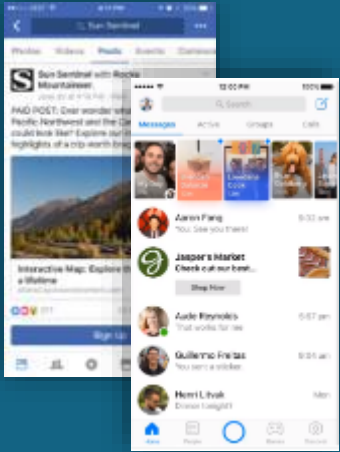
Sun Sentinel

Photos Videos Posts Events Commun

Sun Sentinel with Rocky Mountaineer

PAID POST: Ever wonder what Jasper and the Canadian Rockies could look like? Explore our interactive map highlights of a trip worth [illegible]

Interactive Map: Explore the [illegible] a lifetime

Sign Up

12:00 PM 100%

Search

Messages Active Groups Calls

Aaron Fang 9:32 am
You: See you there!

Jasper's Market 9:15 am
Check out our best...

Shop Now

Aude Reynolds 9:15 am
That works for me

Guillermo Freitas 9:00 am
You sent a sticker.

Henri Litvak 8:45 am
Dinner tonight?

Home People Games Discover